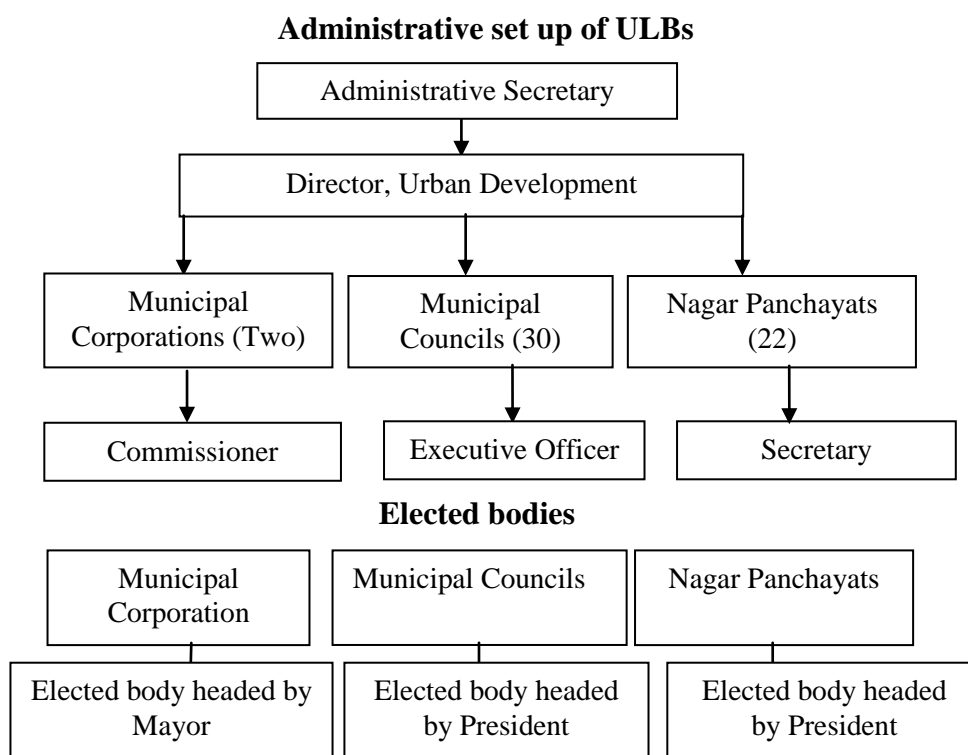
**Administrative set up of ULBs**

Administrative Secretary

Director, Urban Development

Municipal Corporations (Two)

Municipal Councils (30)

Nagar Panchayats (22)

Commissioner

Executive Officer

Secretary

**Elected bodies**

Municipal Corporation

Municipal Councils

Nagar Panchayats

Elected body headed by Mayor

Elected body headed by President

Elected body headed by President